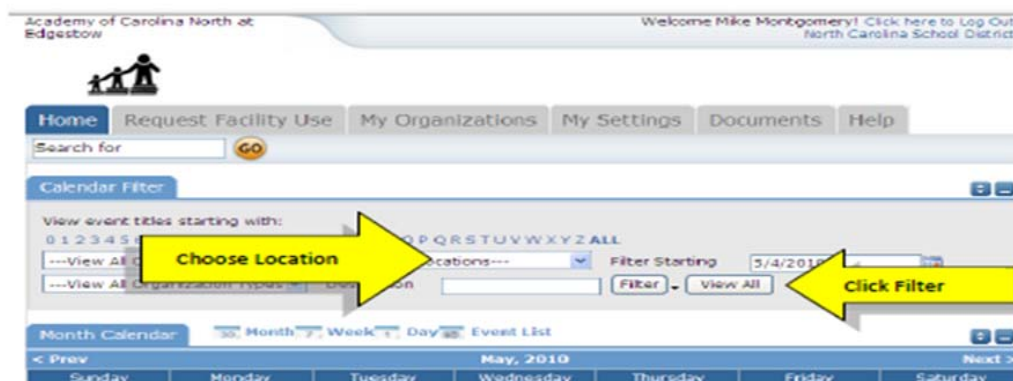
Academy of Carolina North at Edgestow

Welcome Mike Montgomery! Click here to Log Out
North Carolina School District

Home | Request Facility Use | My Organizations | My Settings | Documents | Help

Search for
GO

Calendar Filter

View event titles starting with:
0 1 2 3 4 5 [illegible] P Q R S T U V W X Y Z ALL

---View All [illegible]
Choose Location
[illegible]ocations---
Filter Starting
5/4/201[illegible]

---View All Organization Types---
De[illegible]on
Filter
View All
Click Filter

Month Calendar
Month
Week
Day
Event List

< Prev
May, 2010
Next >

| Sunday | Monday | Tuesday | Wednesday | Thursday | Friday | Saturday |
|---|---|---|---|---|---|---|